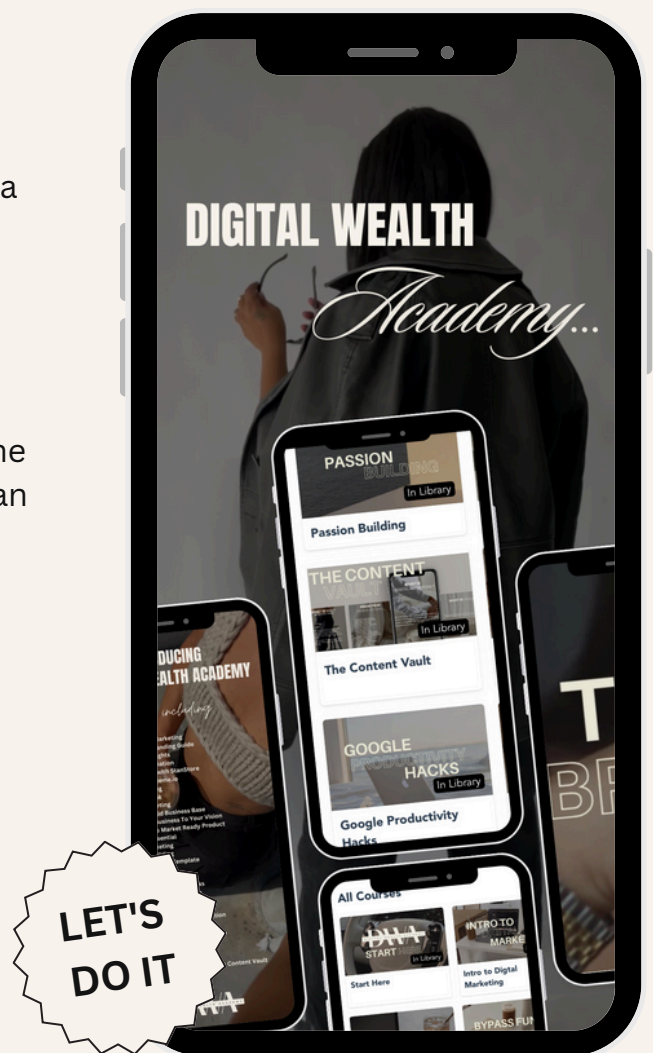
a

ne
an

DIGITAL WEALTH
Academy...

PASSION
BUILDING
In Library
Passion Building

THE CONTENT
VAULT
In Library
The Content Vault

GOOGLE
PRODUCTIVITY
HACKS
In Library
Google Productivity Hacks

All Courses
DWA
START
In Library
Start Here
INTRO TO
MARKE
Intro to Digital Marketing
BYPASS FU

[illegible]DUCING
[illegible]EALTH ACADEMY
including
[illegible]
Content Vault

T
BR

LET'S
DO IT